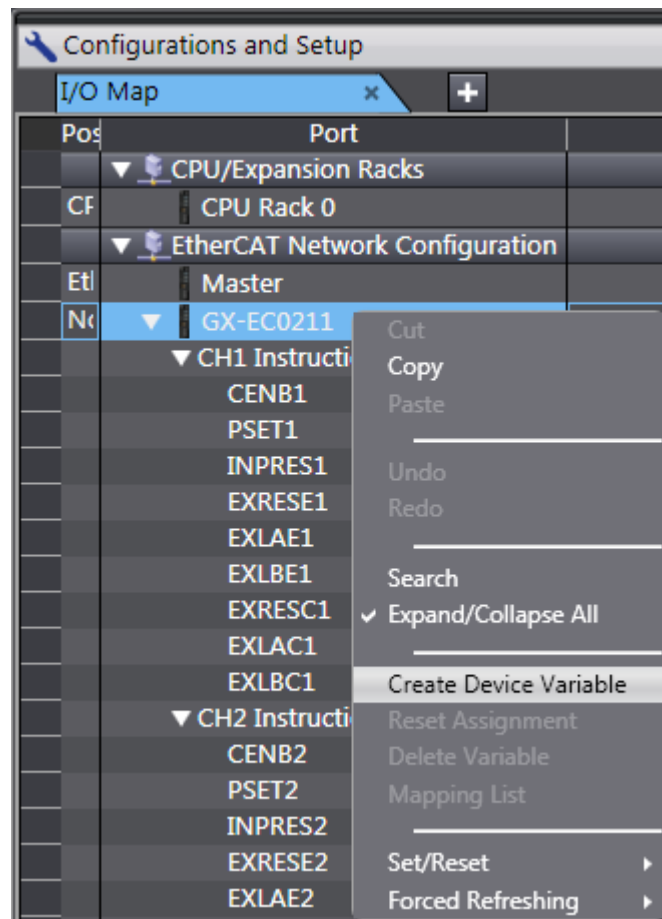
Configurations and Setup

I/O Map ×

+

| Pos | Port |
|---|---|
| | ▼ CPU/Expansion Racks |
| CF | CPU Rack 0 |
| | ▼ EtherCAT Network Configuration |
| Etl | Master |
| Nc | ▼ GX-EC0211 |
| | ▼ CH1 Instructi |
| | CENB1 |
| | PSET1 |
| | INPRES1 |
| | EXRESE1 |
| | EXLAE1 |
| | EXLBE1 |
| | EXRESC1 |
| | EXLAC1 |
| | EXLBC1 |
| | ▼ CH2 Instructi |
| | CENB2 |
| | PSET2 |
| | INPRES2 |
| | EXRESE2 |
| | EXLAE2 |

Cut
Copy
Paste
Undo
Redo
Search
✓ Expand/Collapse All
Create Device Variable
Reset Assignment
Delete Variable
Mapping List
Set/Reset
Forced Refreshing